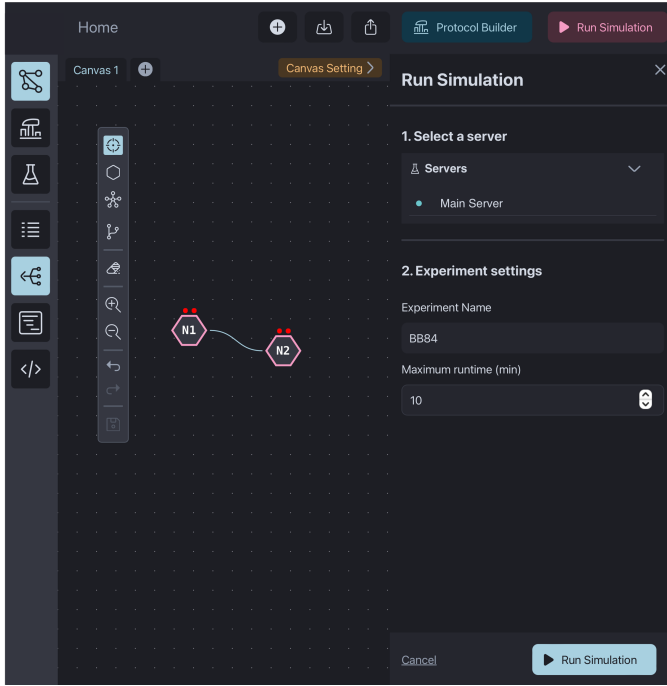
Home

Protocol Builder

Run Simulation

Canvas 1

Canvas Setting

N1

N2

Run Simulation

1. Select a server

Servers

Main Server

2. Experiment settings

Experiment Name

BB84

Maximum runtime (min)

10

Cancel

Run Simulation